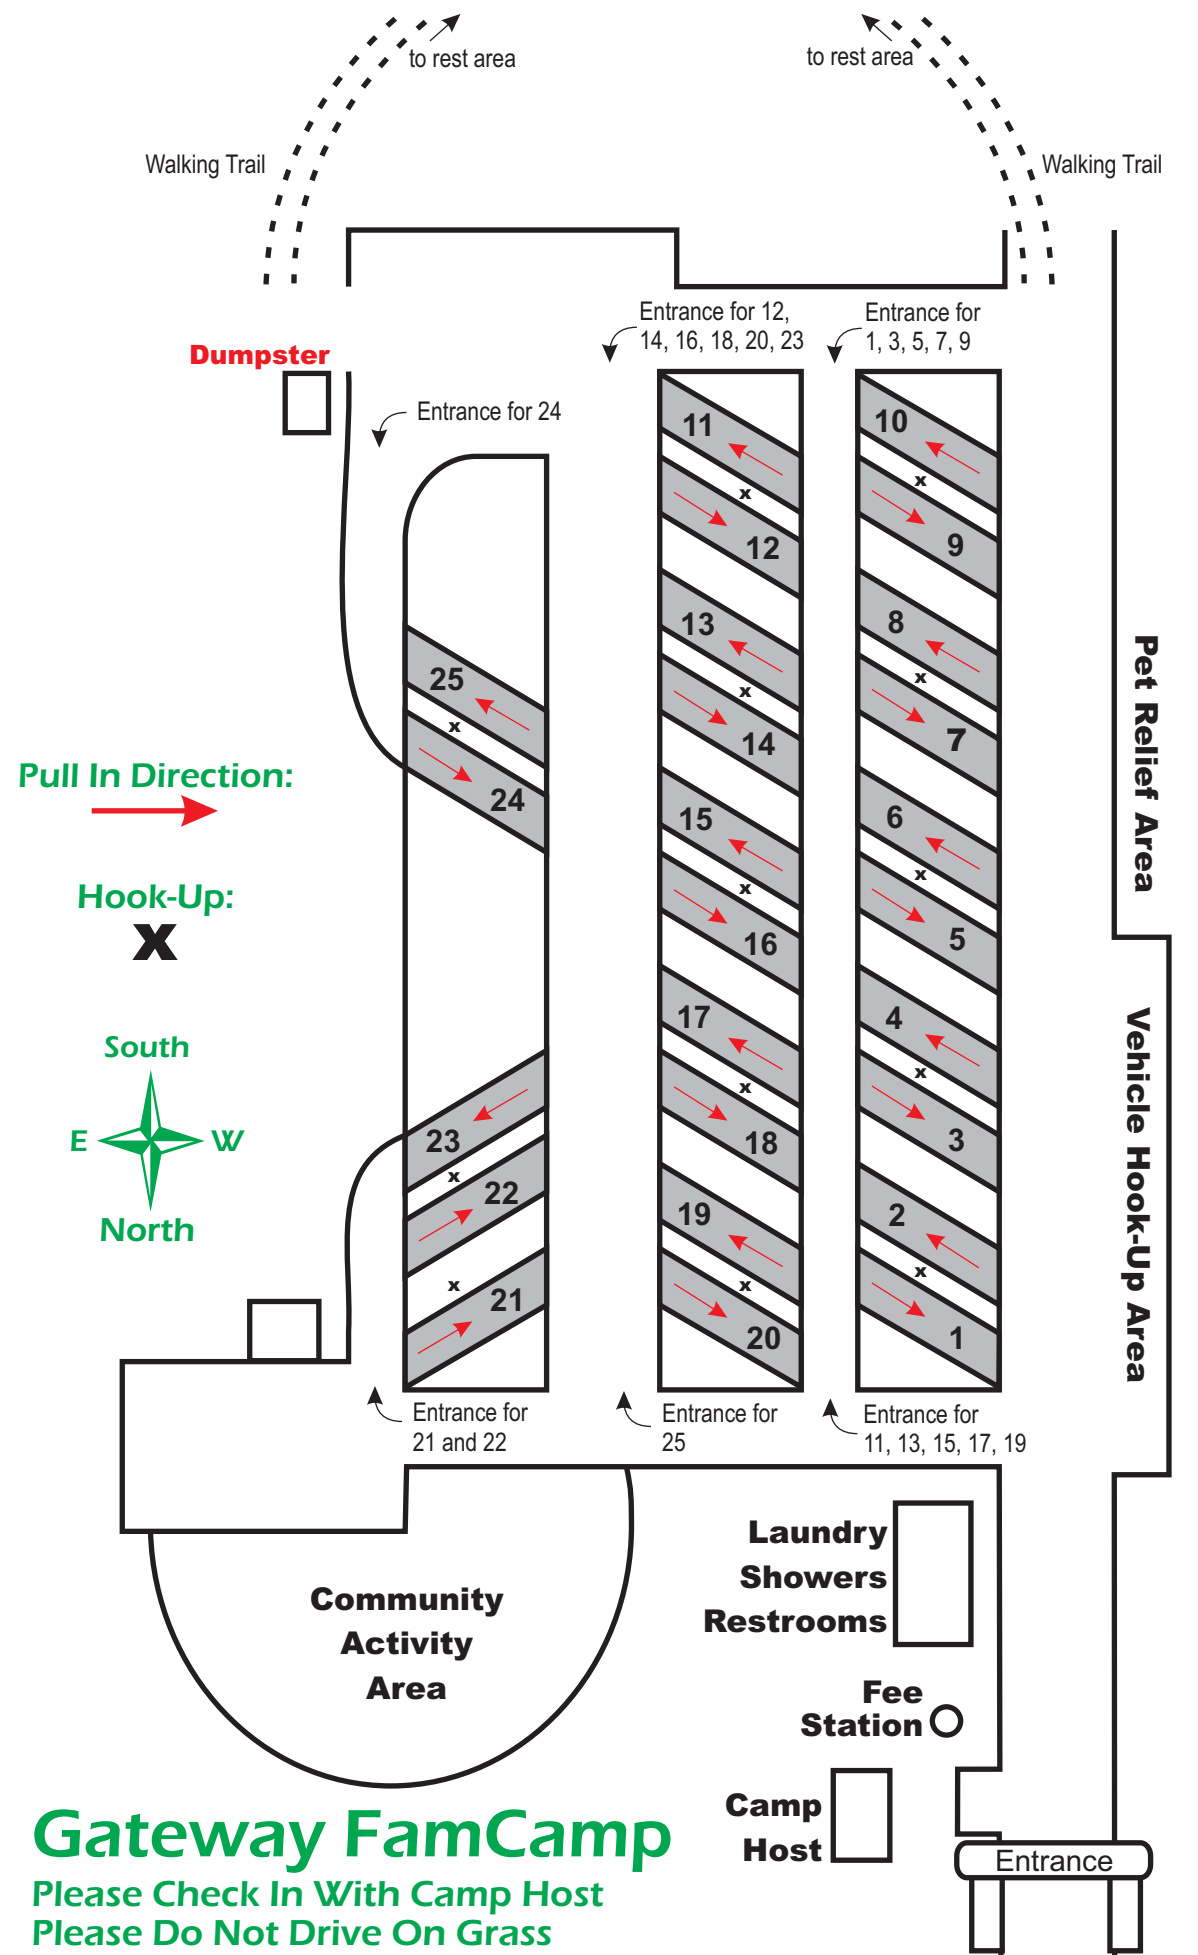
to rest area
to rest area
Walking Trail
Walking Trail
Dumpster
Entrance for 12, 14, 16, 18, 20, 23
Entrance for 1, 3, 5, 7, 9
Entrance for 24
Pet Relief Area
11
x
12
13
x
14
15
x
16
17
x
18
19
x
20
10
x
9
8
x
7
6
x
5
4
x
3
2
x
1
25
x
24
Pull In Direction:
Hook-Up:
x
South
E
W
North
23
x
22
x
21
Vehicle Hook-Up Area
Entrance for 21 and 22
Entrance for 25
Entrance for 11, 13, 15, 17, 19
Laundry
Showers
Restrooms
Community Activity Area
Fee Station
Camp Host
Entrance
Gateway FamCamp
Please Check In With Camp Host
Please Do Not Drive On Grass